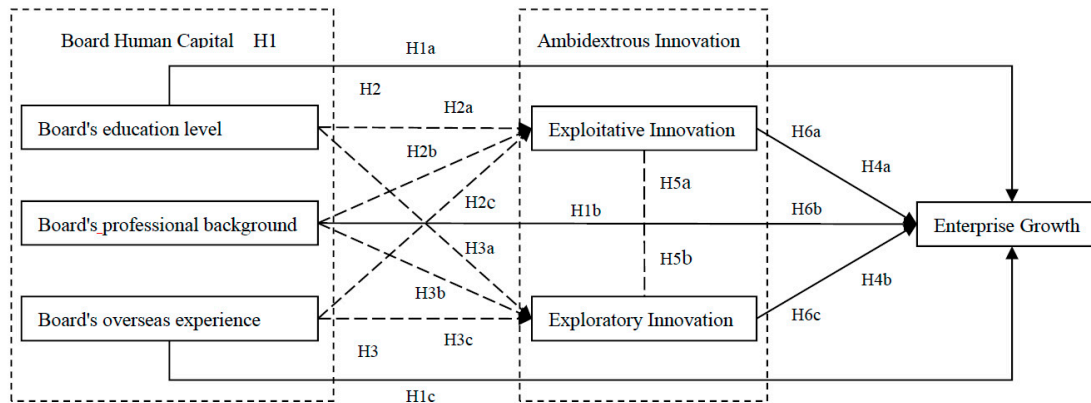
Board Human Capital H1

H1a

Ambidextrous Innovation

H2

H2a

Board's education level

Exploitative Innovation

H6a

H2b

H5a

H4a

H2c

H1b

H6b

Board's professional background

Enterprise Growth

H3a

H5b

H3b

H4b

Board's overseas experience

Exploratory Innovation

H6c

H3

H3c

H1c